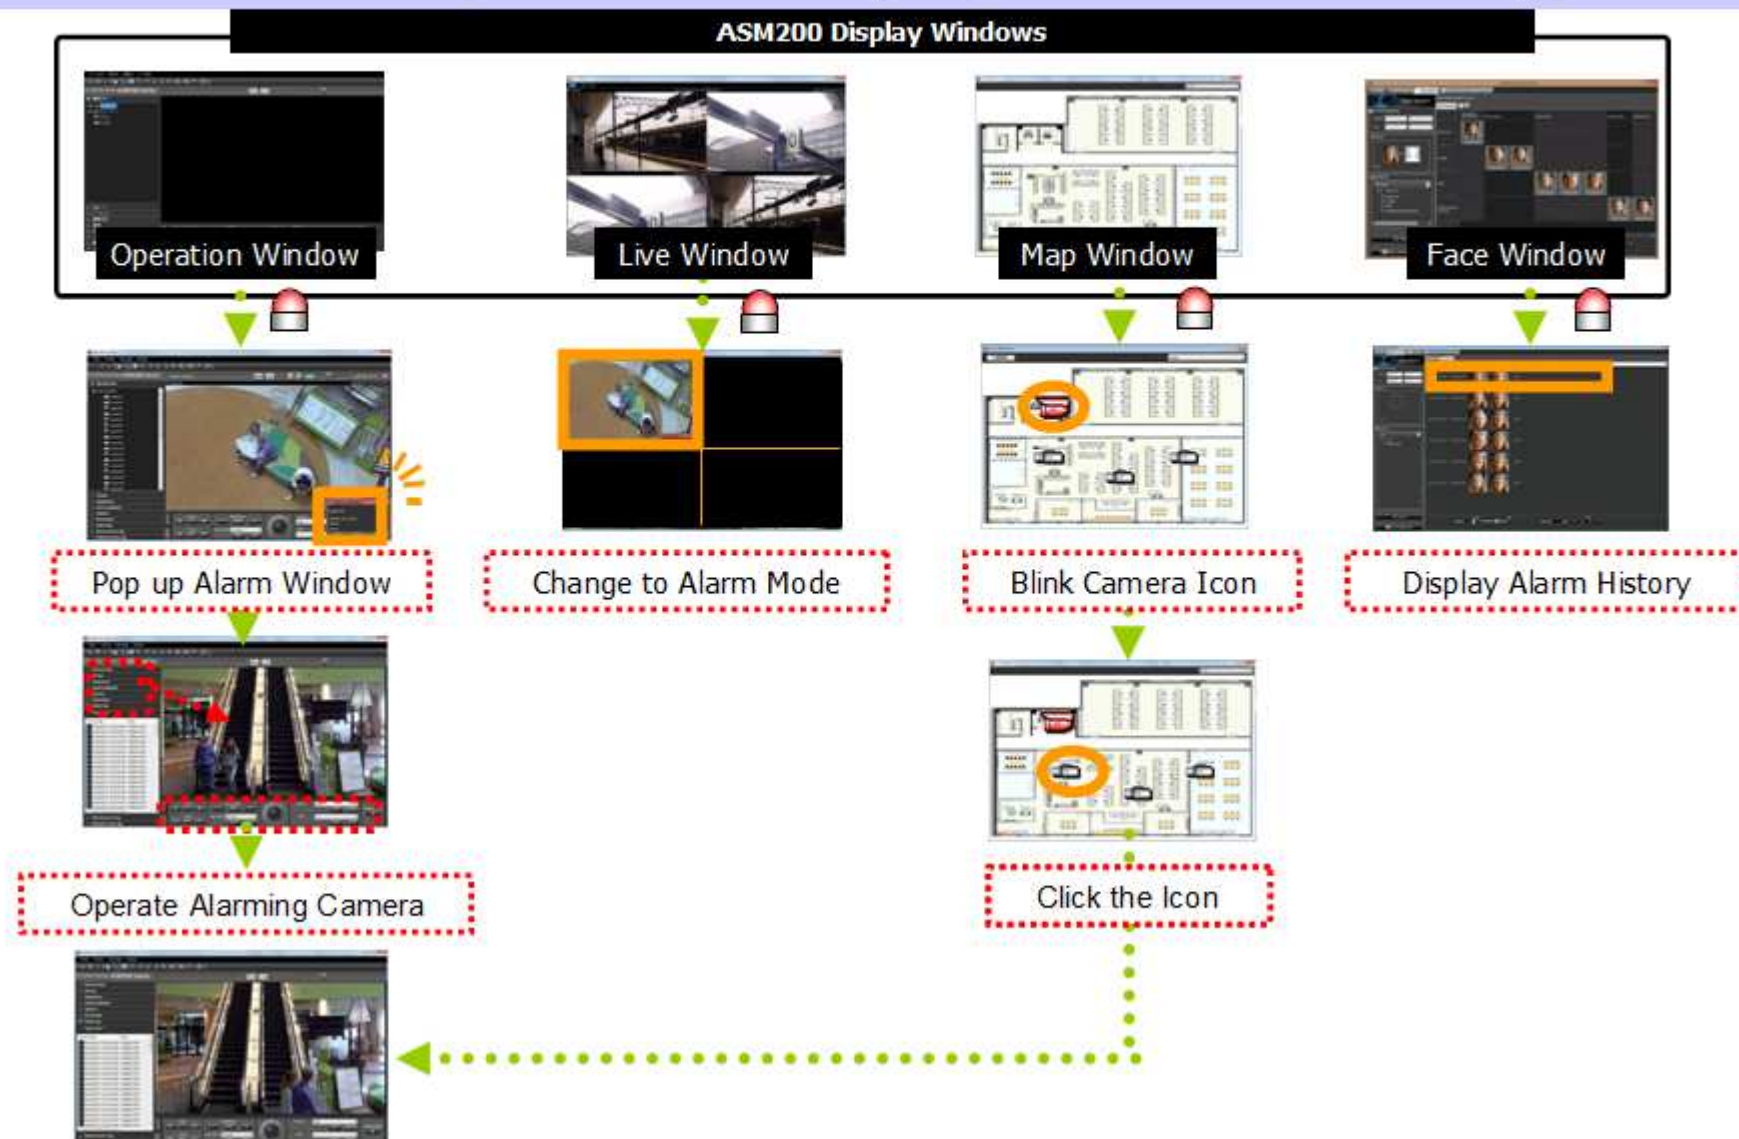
ASM200 Display Windows

Operation Window

Live Window

Map Window

Face Window

Pop up Alarm Window

Change to Alarm Mode

Blink Camera Icon

Display Alarm History

Operate Alarming Camera

Click the Icon